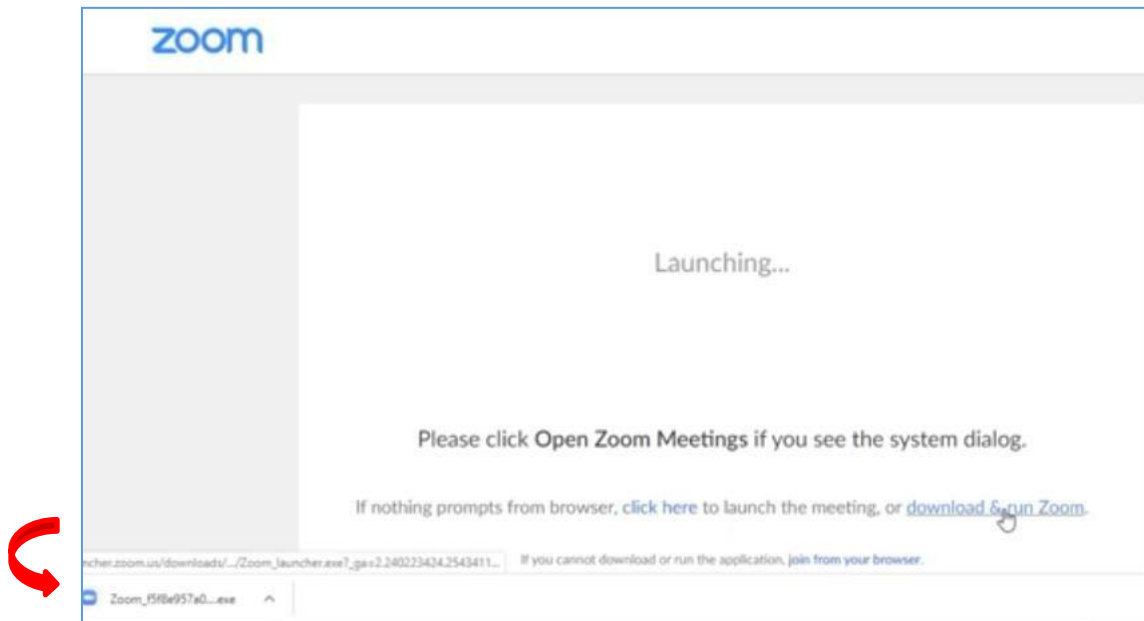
zoom

Launching...

Please click **Open Zoom Meetings** if you see the system dialog.

If nothing prompts from browser, click here to launch the meeting, or download & run Zoom.

ncher.zoom.us/downloads/.../Zoom_launcher.exe?_ga=2.240223424.2543411...

If you cannot download or run the application, join from your browser.

Zoom_f5f8e957a0....exe